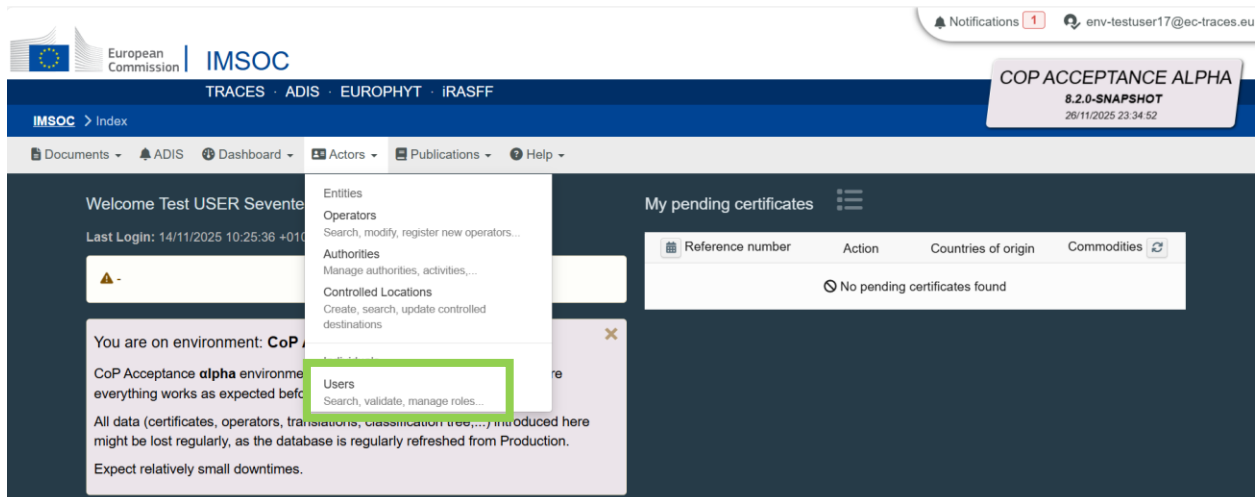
Notifications 1
env-testuser17@ec-traces.eu

European Commission
IMSOC

COP ACCEPTANCE ALPHA
8.2.0-SNAPSHOT
26/11/2025 23:34:52

TRACES · ADIS · EUROPHYT · iRASFF

IMSOC > Index

Documents ▾ ADIS Dashboard ▾ Actors ▾ Publications ▾ Help ▾

Welcome Test USER Sevente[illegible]

Last Login: 14/11/2025 10:25:36 +010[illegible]

⚠ -

You are on environment: CoP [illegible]

CoP Acceptance αlpha environme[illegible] re everything works as expected befo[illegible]

All data (certificates, operators, translations, classification tree,...) introduced here might be lost regularly, as the database is regularly refreshed from Production.

Expect relatively small downtimes.

Entities
Operators
Search, modify, register new operators...
Authorities
Manage authorities, activities,...
Controlled Locations
Create, search, update controlled destinations
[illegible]
Users
Search, validate, manage roles...

My pending certificates

| Reference number | Action | Countries of origin | Commodities |
|---|---|---|---|
| No pending certificates found | | | |